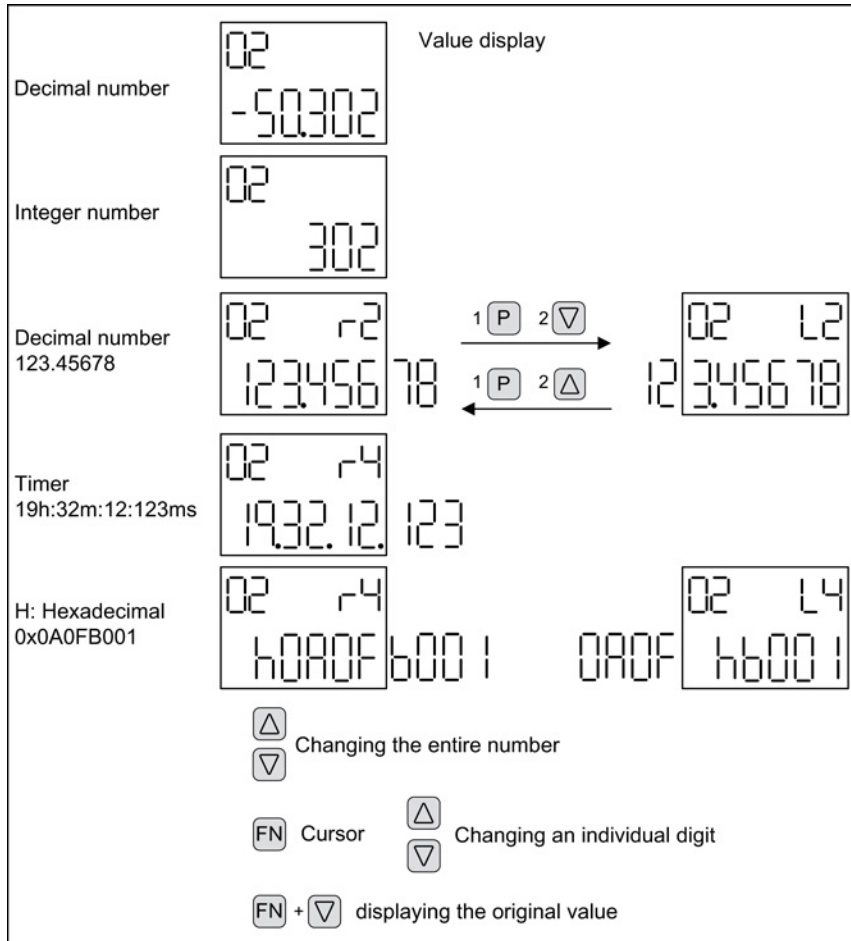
Value display

Decimal number

02
-50.302

Integer number

02
302

Decimal number
123.45678

02 r2
123.456 78

1 P 2 ▽

1 P 2 △

02 L2
12 3.45678

Timer
19h:32m:12:123ms

02 r4
19.32.12. 123

H: Hexadecimal
0x0A0FB001

02 r4
h0A0F b001

02 L4
0A0F hb001

△ ▽ Changing the entire number

FN Cursor △ ▽ Changing an individual digit

FN + ▽ displaying the original value